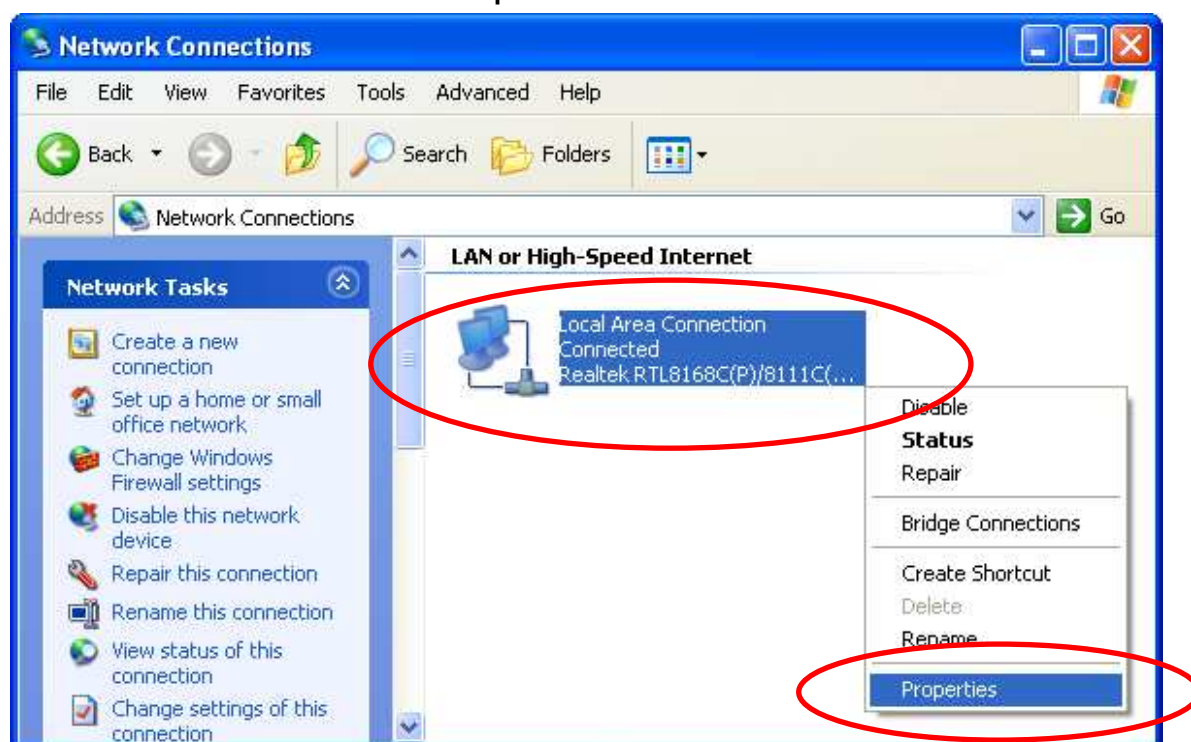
Network Connections

File Edit View Favorites Tools Advanced Help

Back Search Folders

Address Network Connections Go

Network Tasks

Create a new connection
Set up a home or small office network
Change Windows Firewall settings
Disable this network device
Repair this connection
Rename this connection
View status of this connection
Change settings of this connection

LAN or High-Speed Internet

Local Area Connection
Connected
Realtek RTL8168C(P)/8111C(...

Disable
Status
Repair
Bridge Connections
Create Shortcut
Delete
Rename
Properties